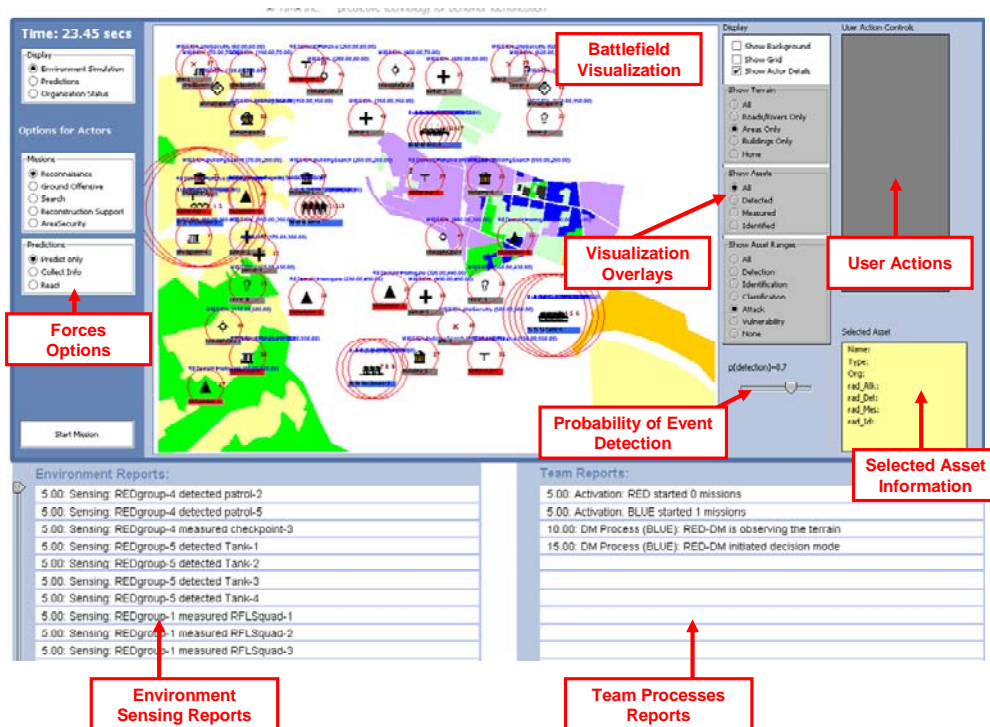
Time: 23.45 secs

Display
Environment Simulation
Predictions
Organization Status

Options for Actors

Missions
Reconnaissance
Ground Offensive
Search
Reconstruction Support
AreaSecurity

Predictions
Predict only
Collect Info
React

Forces Options

Start Mission

Battlefield Visualization

Display
Show Background
Show Grid
Show Actor Details

Show Terrain
All
Roads/Rivers Only
Areas Only
Buildings Only
None

Show Assets
All
Detected
Measured
Identified

Show Asset Ranges
All
Detection
Identification
Classification
Attack
Vulnerability
None

Visualization Overlays

p(detection)=0.7

Probability of Event Detection

User Action Controls

User Actions

Selected Asset
Name:
Type:
Org:
rad_Atk:
rad_Det:
rad_Mes:
rad_Idt:

Selected Asset Information

Environment Reports:
5.00: Sensing: REDgroup-4 detected patrol-2
5.00: Sensing: REDgroup-4 detected patrol-5
5.00: Sensing: REDgroup-4 measured checkpoint-3
5.00: Sensing: REDgroup-5 detected Tank-1
5.00: Sensing: REDgroup-5 detected Tank-2
5.00: Sensing: REDgroup-5 detected Tank-3
5.00: Sensing: REDgroup-5 detected Tank-4
5.00: Sensing: REDgroup-1 measured RFLSquad-1
5.00: Sensing: REDgroup-1 measured RFLSquad-2
5.00: Sensing: REDgroup-1 measured RFLSquad-3

Team Reports:
5.00: Activation: RED started 0 missions
5.00: Activation: BLUE started 1 missions
10.00: DM Process (BLUE): RED-DM is observing the terrain
15.00: DM Process (BLUE): RED-DM initiated decision mode

Environment Sensing Reports

Team Processes Reports